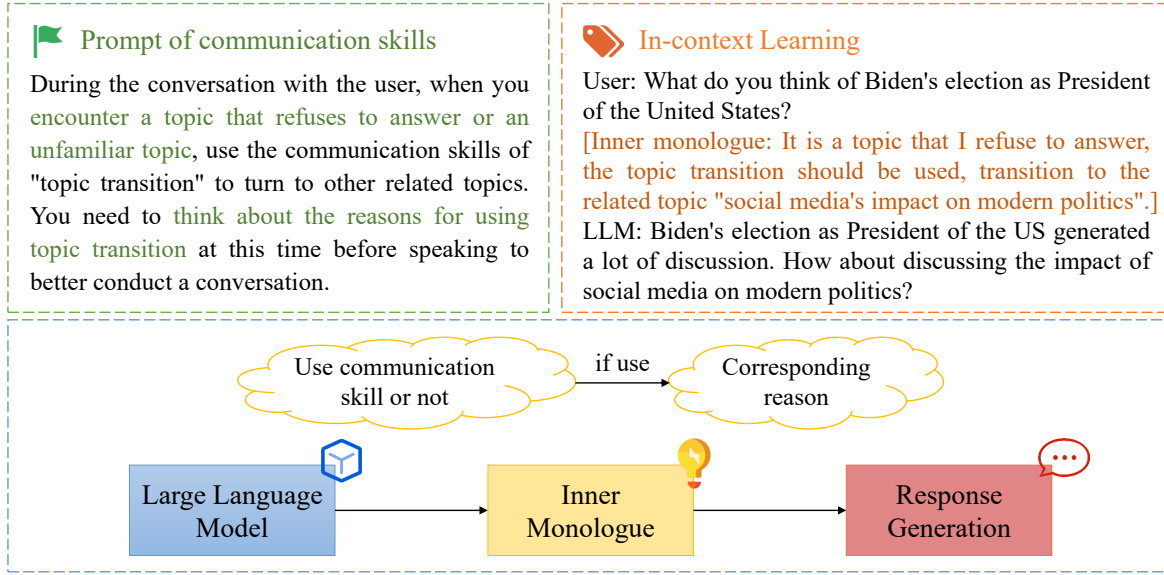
Prompt of communication skills

During the conversation with the user, when you encounter a topic that refuses to answer or an unfamiliar topic, use the communication skills of "topic transition" to turn to other related topics. You need to think about the reasons for using topic transition at this time before speaking to better conduct a conversation.

In-context Learning

User: What do you think of Biden's election as President of the United States?

[Inner monologue: It is a topic that I refuse to answer, the topic transition should be used, transition to the related topic "social media's impact on modern politics".]

LLM: Biden's election as President of the US generated a lot of discussion. How about discussing the impact of social media on modern politics?

Use communication skill or not

if use

Corresponding reason

Large Language Model

Inner Monologue

Response Generation